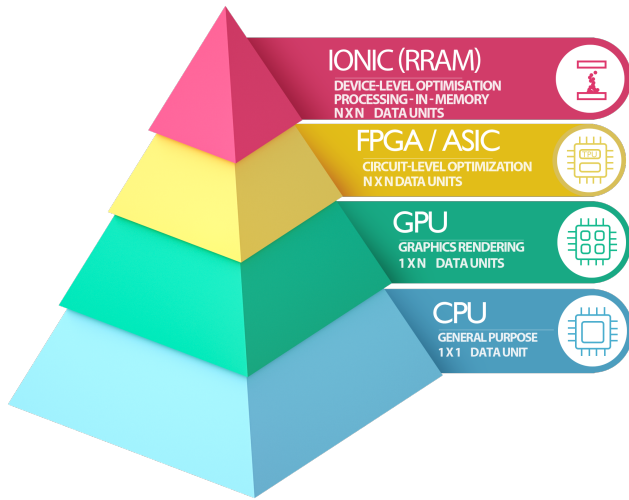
IONIC (RRAM)
DEVICE-LEVEL OPTIMISATION
PROCESSING - IN - MEMORY
N X N DATA UNITS

FPGA / ASIC
CIRCUIT-LEVEL OPTIMIZATION
N X N DATA UNITS

GPU
GRAPHICS RENDERING
1 X N DATA UNITS

CPU
GENERAL PURPOSE
1 X 1 DATA UNIT